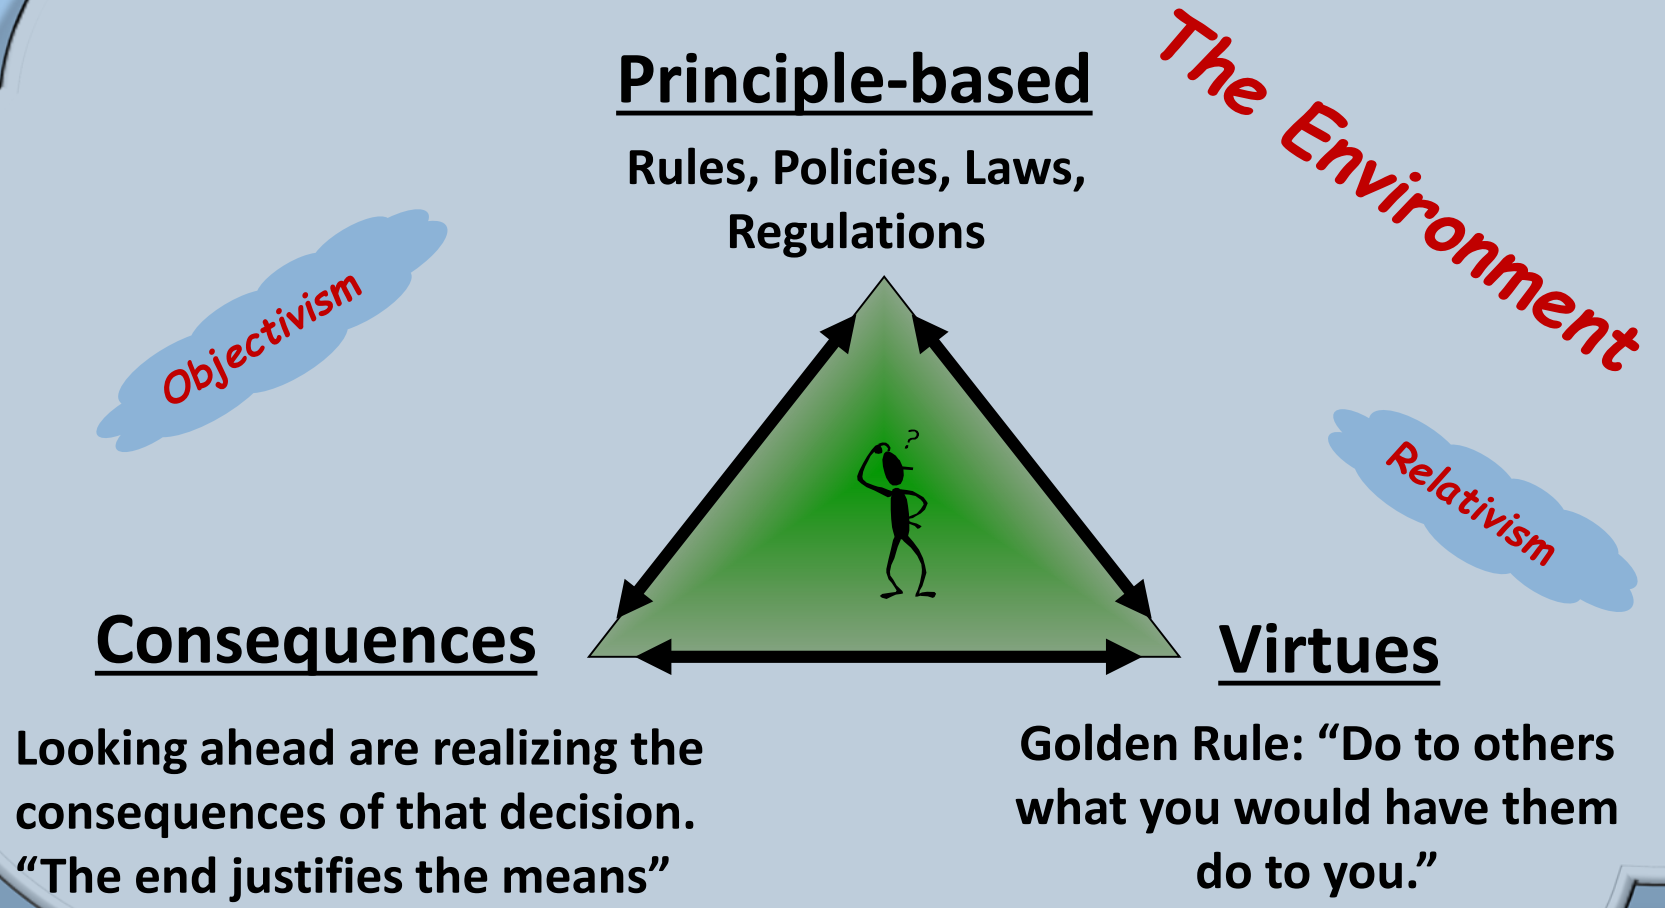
Principle-based

Rules, Policies, Laws, Regulations

The Environment

Objectivism

Relativism

?

Consequences

Looking ahead are realizing the consequences of that decision. “The end justifies the means”

Virtues

Golden Rule: “Do to others what you would have them do to you.”